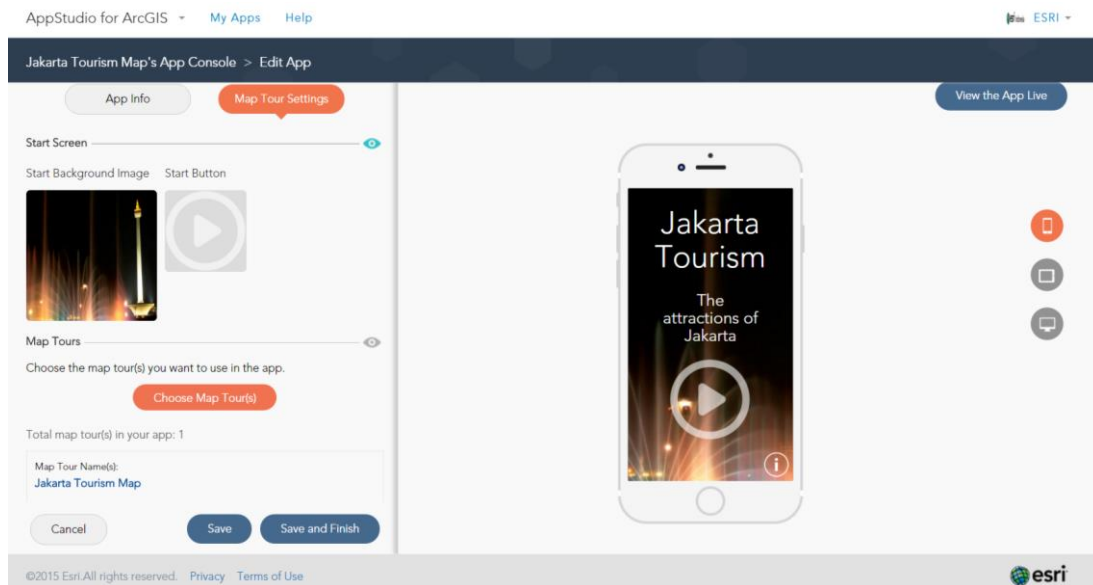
AppStudio for ArcGIS ▾ My Apps Help

ESRI ▾

Jakarta Tourism Map's App Console > Edit App

App Info

Map Tour Settings

View the App Live

Start Screen

Start Background Image Start Button

Jakarta Tourism

The attractions of Jakarta

Map Tours

Choose the map tour(s) you want to use in the app.

Choose Map Tour(s)

Total map tour(s) in your app: 1

Map Tour Name(s):
Jakarta Tourism Map

Cancel

Save

Save and Finish

©2015 Esri.All rights reserved. Privacy Terms of Use

esri